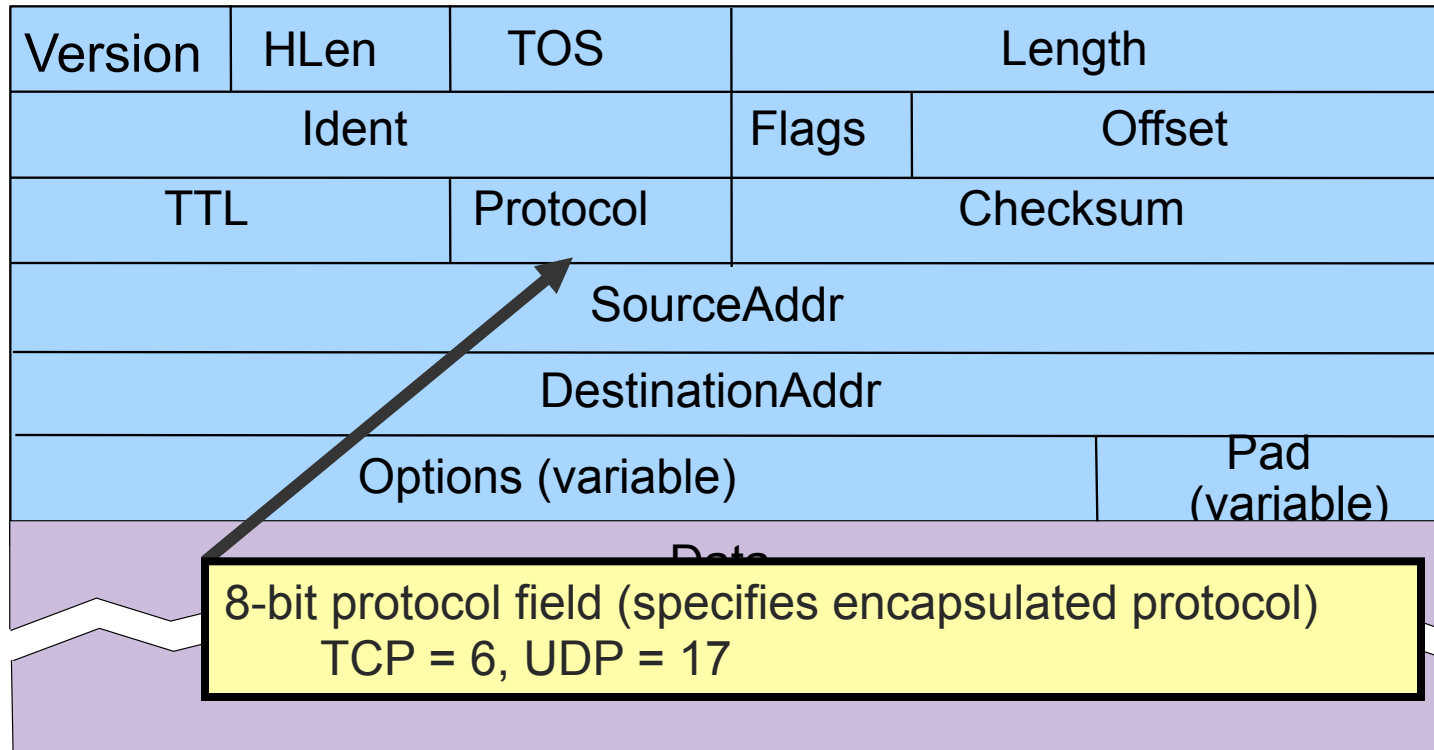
Version HLen TOS Length

Ident Flags Offset

TTL Protocol Checksum

SourceAddr

DestinationAddr

Options (variable) Pad (variable)

Data

8-bit protocol field (specifies encapsulated protocol)
TCP = 6, UDP = 17